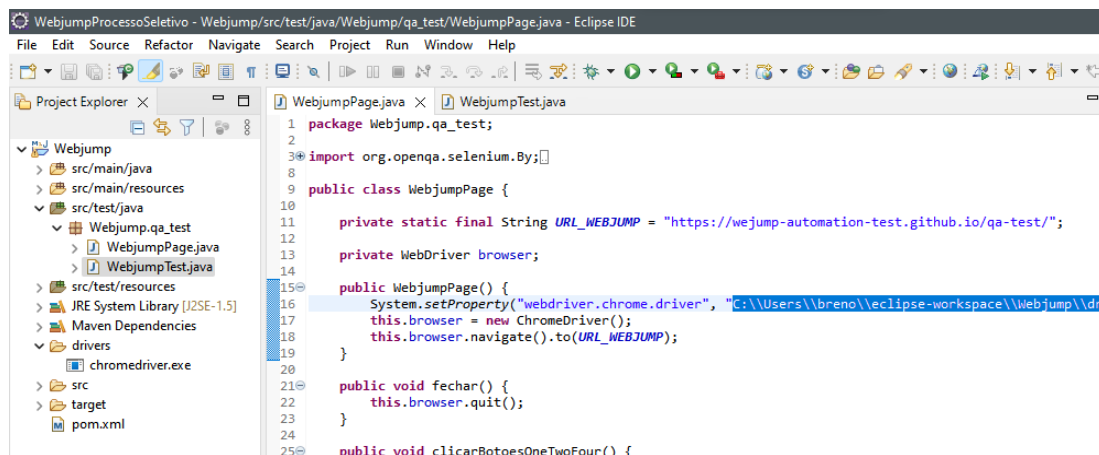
WebjumpProcessoSeletivo - Webjump/src/test/java/Webjump/qa_test/WebjumpPage.java - Eclipse IDE

File Edit Source Refactor Navigate Search Project Run Window Help

Project Explorer

Webjump
src/main/java
src/main/resources
src/test/java
Webjump.qa_test
WebjumpPage.java
WebjumpTest.java
src/test/resources
JRE System Library [J2SE-1.5]
Maven Dependencies
drivers
chromedriver.exe
src
target
pom.xml

WebjumpPage.java WebjumpTest.java

1 package Webjump.qa_test;
2
3 import org.openqa.selenium.By;
8
9 public class WebjumpPage {
10
11 private static final String URL_WEBJUMP = "https://wejump-automation-test.github.io/qa-test/";
12
13 private WebDriver browser;
14
15 public WebjumpPage() {
16 System.setProperty("webdriver.chrome.driver", "C:\\Users\\breno\\eclipse-workspace\\Webjump\\dr
17 this.browser = new ChromeDriver();
18 this.browser.navigate().to(URL_WEBJUMP);
19 }
20
21 public void fechar() {
22 this.browser.quit();
23 }
24
25 public void clicarBotoesOneTwoFour() {